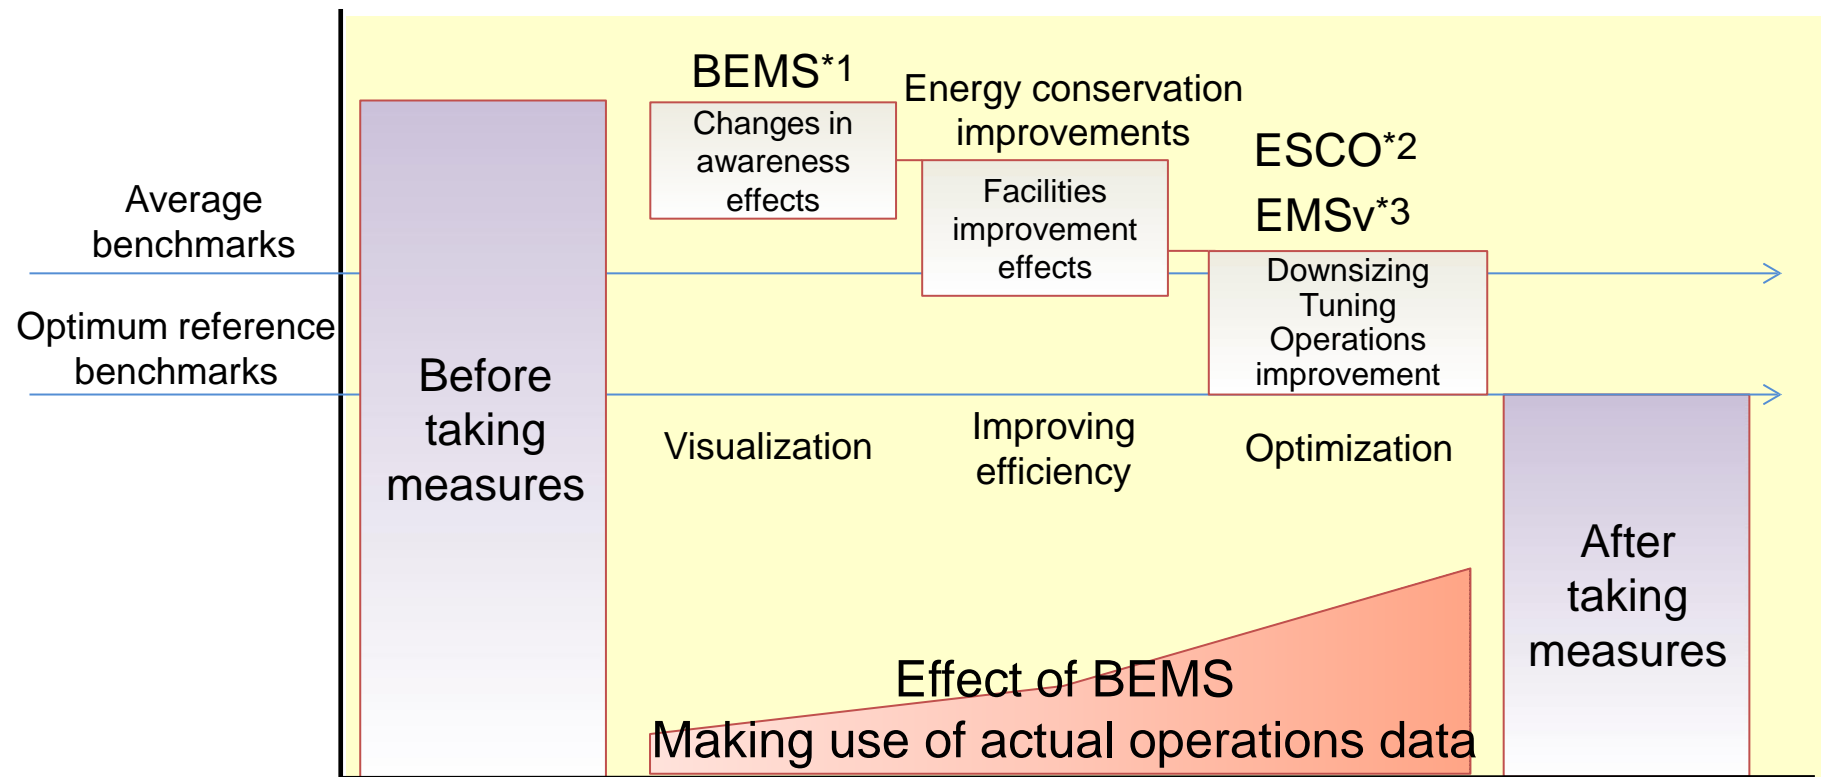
Average benchmarks

Optimum reference benchmarks

Before taking measures

BEMS$^{*1}$

Changes in awareness effects

Energy conservation improvements

Facilities improvement effects

ESCO$^{*2}$

EMSv$^{*3}$

Downsizing
Tuning
Operations improvement

Visualization

Improving efficiency

Optimization

After taking measures

Effect of BEMS
Making use of actual operations data